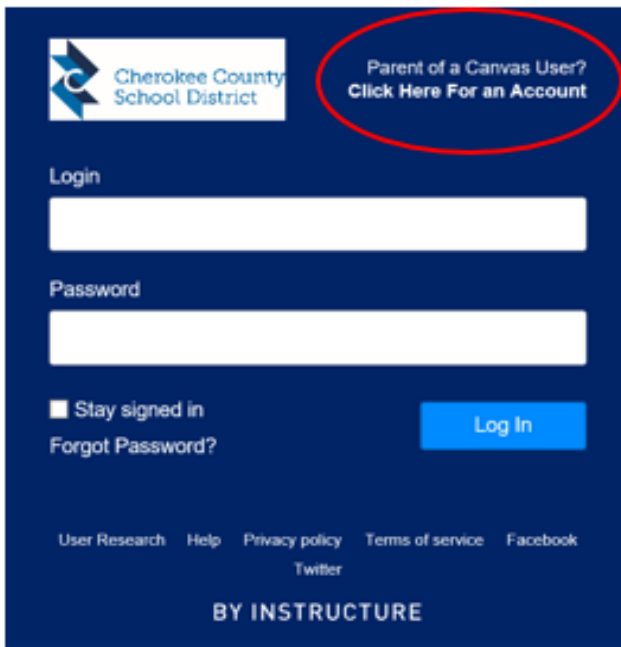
Cherokee County School District

Parent of a Canvas User?
Click Here For an Account

Login

Password

Stay signed in

Log In

Forgot Password?

User Research Help Privacy policy Terms of service Facebook Twitter

BY INSTRUCTURE